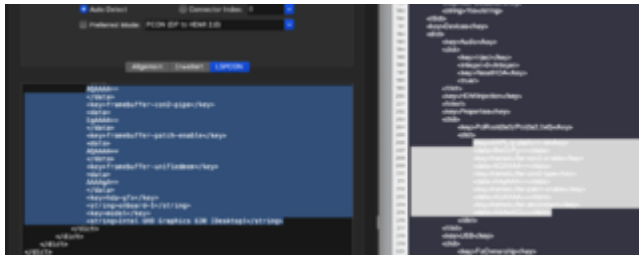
Auto Detect
Connector Index: 0
Preferred Mode: PCON (DP to HDMI 2.0)

AAPL,ig-platform-id
framebuffer-patch
LSPCON

</data>
<key>framebuffer-con2-pipe</key>
<data>
</data>
<key>framebuffer-patch-enable</key>
<data>
</data>
<key>framebuffer-unifiedmem</key>
<data>
</data>
<key>hda-gfx</key>
<string>onboard-1</string>
<key>model</key>
<string>Intel UHD Graphics 630 (Desktop)</string>
</dict>
</dict>
</dict>

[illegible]